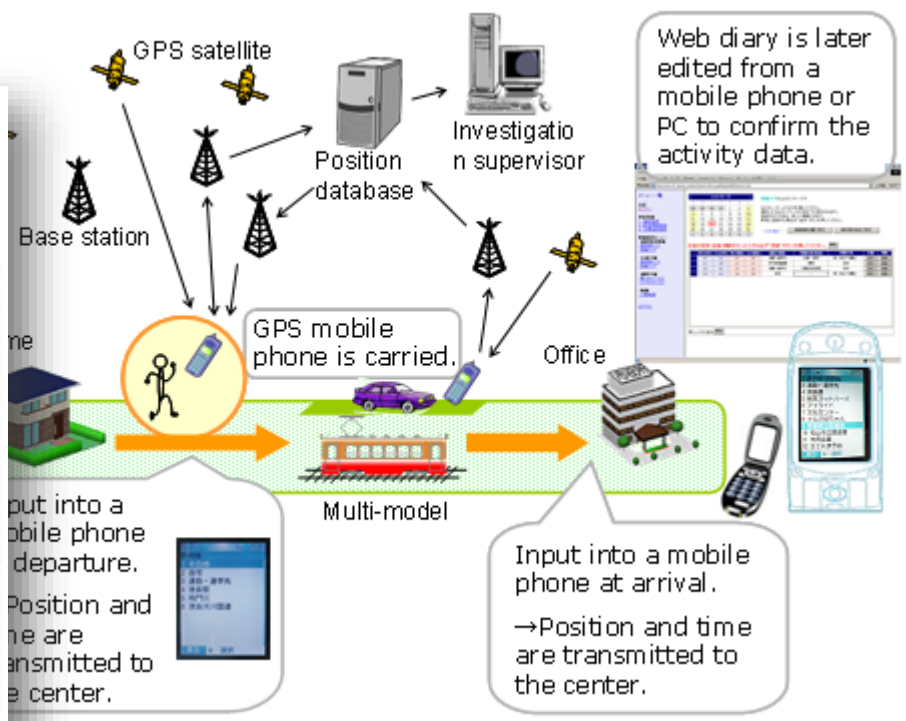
GPS satellite

Investigatio n supervisor

Position database

Web diary is later edited from a mobile phone or PC to confirm the activity data.

Base station

me

GPS mobile phone is carried.

Office

put into a obile phone departure.

Position and ne are ansmitted to e center.

Multi-model

Input into a mobile phone at arrival.

→Position and time are transmitted to the center.